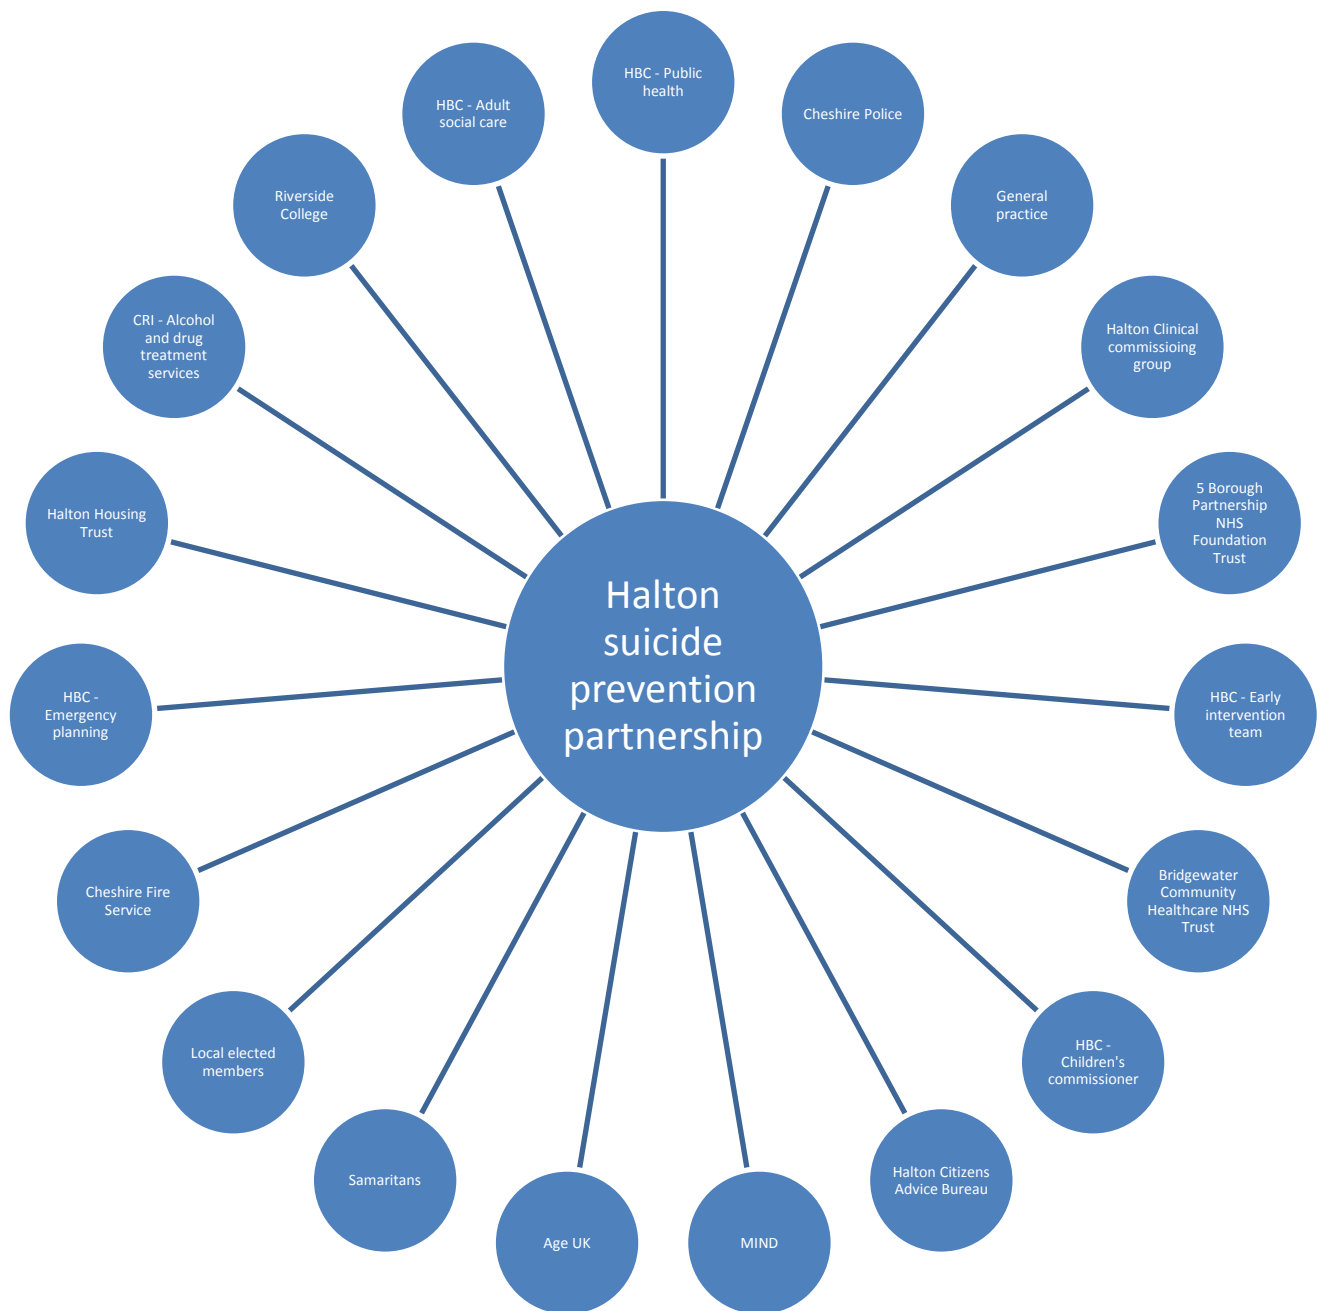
Halton suicide prevention partnership

HBC - Public health

Cheshire Police

General practice

Halton Clinical commissioing group

5 Borough Partnership NHS Foundation Trust

HBC - Early intervention team

Bridgewater Community Healthcare NHS Trust

HBC - Children's commissioner

Halton Citizens Advice Bureau

MIND

Age UK

Samaritans

Local elected members

Cheshire Fire Service

HBC - Emergency planning

Halton Housing Trust

CRI - Alcohol and drug treatment services

Riverside College

HBC - Adult social care